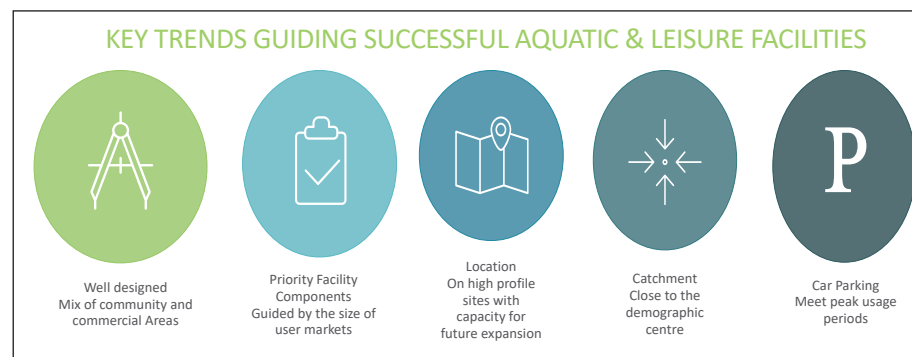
KEY TRENDS GUIDING SUCCESSFUL AQUATIC & LEISURE FACILITIES

P

Well designed
Mix of community and commercial Areas

Priority Facility Components
Guided by the size of user markets

Location
On high profile sites with capacity for future expansion

Catchment
Close to the demographic centre

Car Parking
Meet peak usage periods